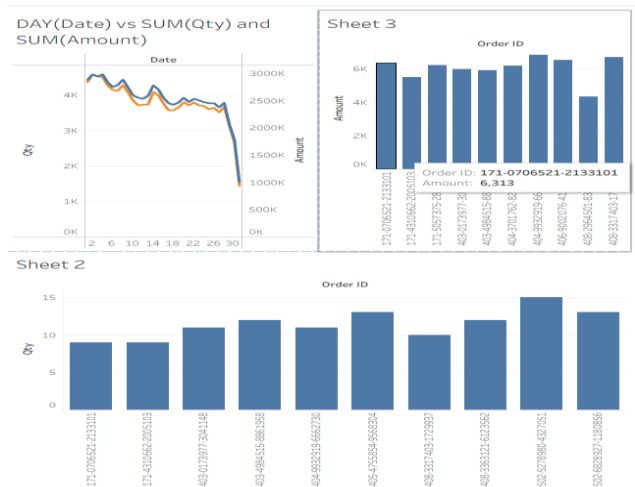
DAY(Date) vs SUM(Qty) and SUM(Amount)

Date

4K
3K
2K
1K
0K
Qty

3000K
2500K
2000K
1500K
1000K
500K
0K
Amount

2 6 10 14 18 22 26 30

Sheet 3

Order ID

6K
4K
2K
0K
Amount

171-0706521-2133101
171-4310662-2065103
171-5057375-28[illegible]
403-0173977-30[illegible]
403-4984515-88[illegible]
404-3701762-82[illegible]
404-9932919-66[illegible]
405-9020076-41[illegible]
406-2964501-83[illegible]
408-3317403-17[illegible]

Order ID: 171-0706521-2133101
Amount: 6,313

Sheet 2

Order ID

15
10
5
0
Qty

171-0706521-2133101
171-4310662-2065103
403-0173977-3041148
403-4984515-8861958
404-9932919-6662730
405-4755854-9668304
408-3317403-1729937
408-3392121-6123562
S02-5278980-4327051
S02-6608927-1180856